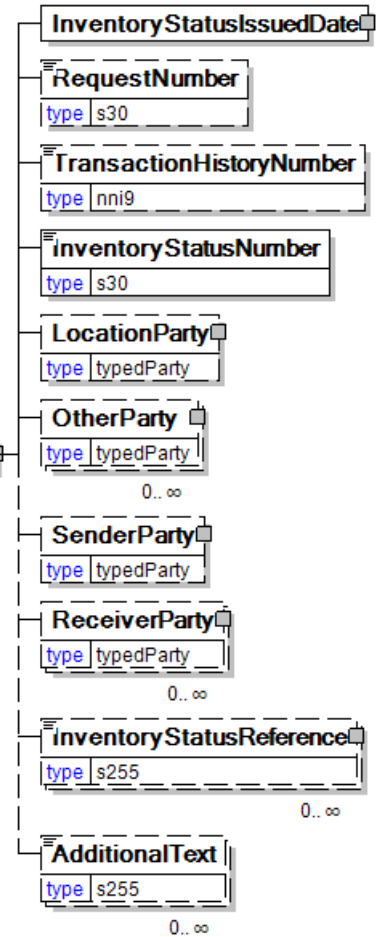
InventoryStatusIssuedDate

RequestNumber
type s30

TransactionHistoryNumber
type nni9

inventoryStatusNumber
type s30

LocationParty
type typedParty

OtherParty
type typedParty
0..∞

SenderParty
type typedParty

ReceiverParty
type typedParty
0..∞

inventoryStatusReference
type s255
0..∞

AdditionalText
type s255
0..∞